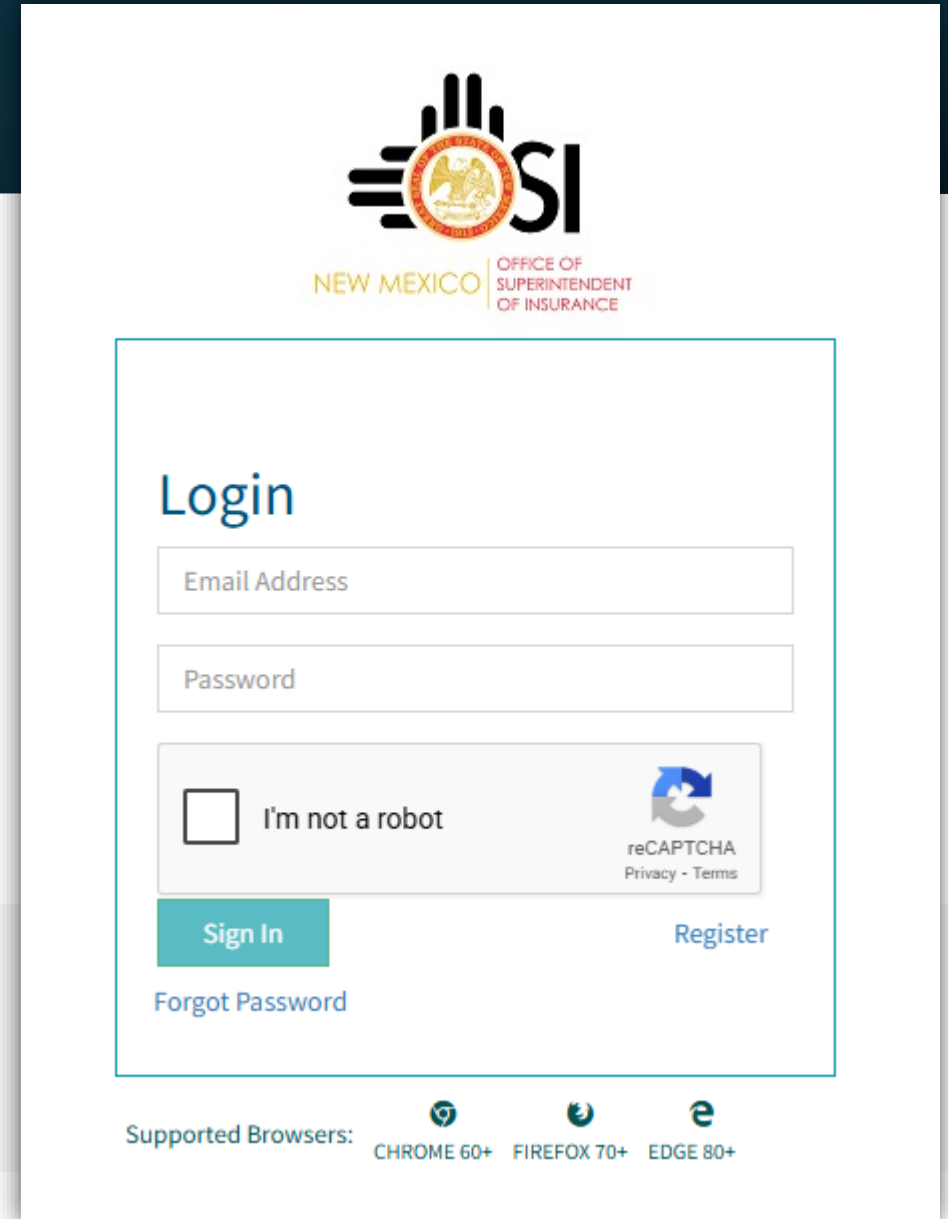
OSI

NEW MEXICO | OFFICE OF SUPERINTENDENT OF INSURANCE

Login

Email Address

Password

I'm not a robot

reCAPTCHA
Privacy - Terms

Sign In

Register

Forgot Password

Supported Browsers: CHROME 60+ FIREFOX 70+ EDGE 80+